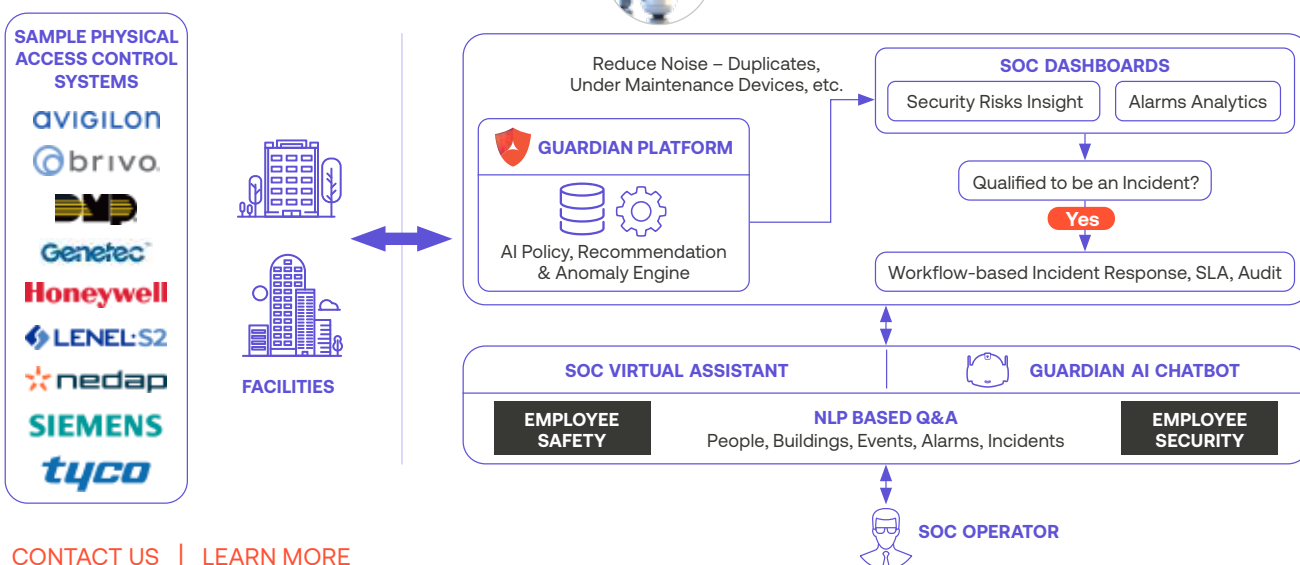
SAMPLE PHYSICAL ACCESS CONTROL SYSTEMS

avigilon
brivo
DMP
Genetec
Honeywell
LENEL:S2
nedap
SIEMENS
tyco

FACILITIES

Reduce Noise – Duplicates, Under Maintenance Devices, etc.

GUARDIAN PLATFORM

AI Policy, Recommendation & Anomaly Engine

SOC DASHBOARDS

Security Risks Insight

Alarms Analytics

Qualified to be an Incident?

Yes

Workflow-based Incident Response, SLA, Audit

SOC VIRTUAL ASSISTANT

GUARDIAN AI CHATBOT

EMPLOYEE SAFETY

NLP BASED Q&A
People, Buildings, Events, Alarms, Incidents

EMPLOYEE SECURITY

SOC OPERATOR

CONTACT US | LEARN MORE